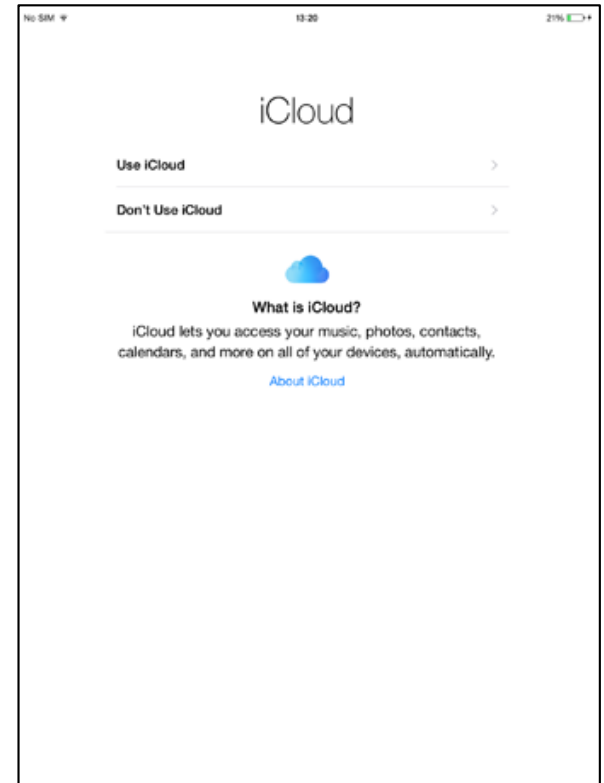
No SIM

13:20

21%

iCloud

Use iCloud

Don't Use iCloud

What is iCloud?

iCloud lets you access your music, photos, contacts, calendars, and more on all of your devices, automatically.

About iCloud